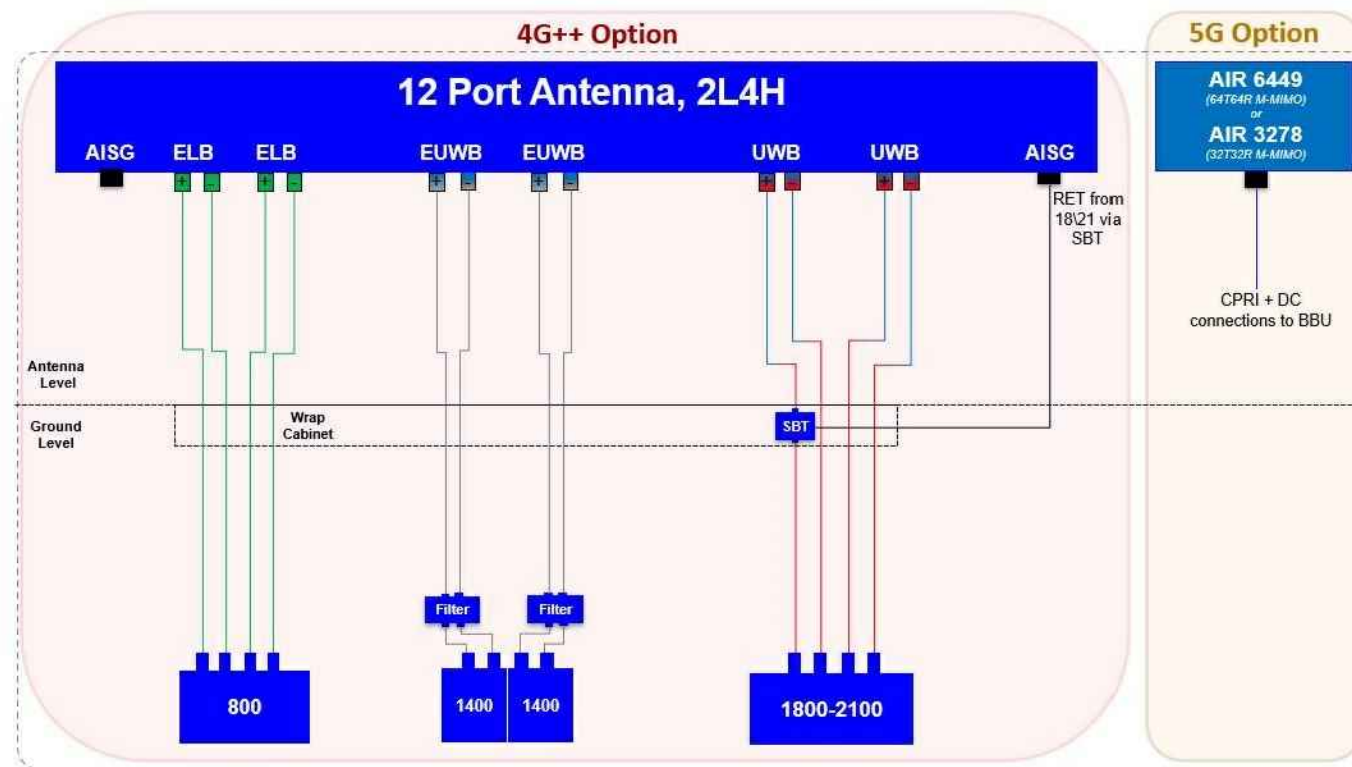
4G++ Option

12 Port Antenna, 2L4H

AISG ELB ELB EUWB EUWB UWB UWB AISG

+ - + - + - + - + - + -

RET from 18\21 via SBT

Antenna Level

Ground Level

Wrap Cabinet

SBT

Filter

Filter

800

1400

1400

1800-2100

5G Option

AIR 6449
(64T64R M-MIMO)
or
AIR 3278
(32T32R M-MIMO)

CPRI + DC connections to BBU